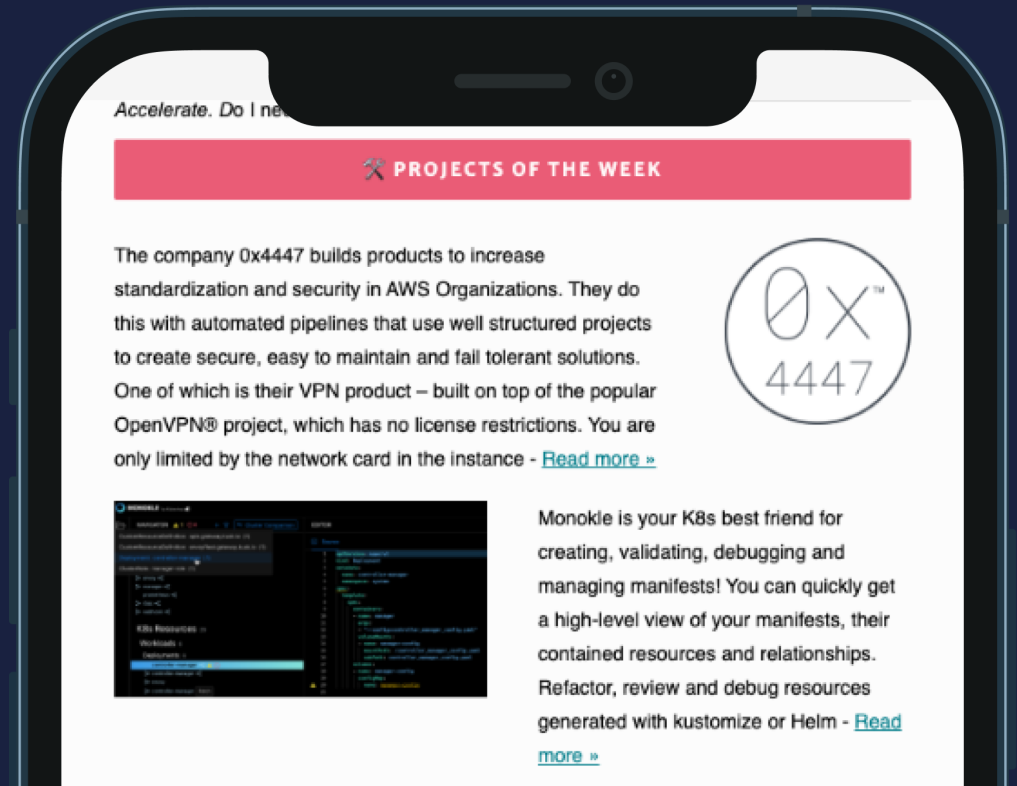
Accelerate. Do I ne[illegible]

⚒️ PROJECTS OF THE WEEK

The company 0x4447 builds products to increase standardization and security in AWS Organizations. They do this with automated pipelines that use well structured projects to create secure, easy to maintain and fail tolerant solutions. One of which is their VPN product – built on top of the popular OpenVPN® project, which has no license restrictions. You are only limited by the network card in the instance - Read more »

0x™ 4447

MONOKLE

NAVIGATOR

EDITOR

K8s Resources

Workloads

Deployments

Monokle is your K8s best friend for creating, validating, debugging and managing manifests! You can quickly get a high-level view of your manifests, their contained resources and relationships. Refactor, review and debug resources generated with kustomize or Helm - Read more »